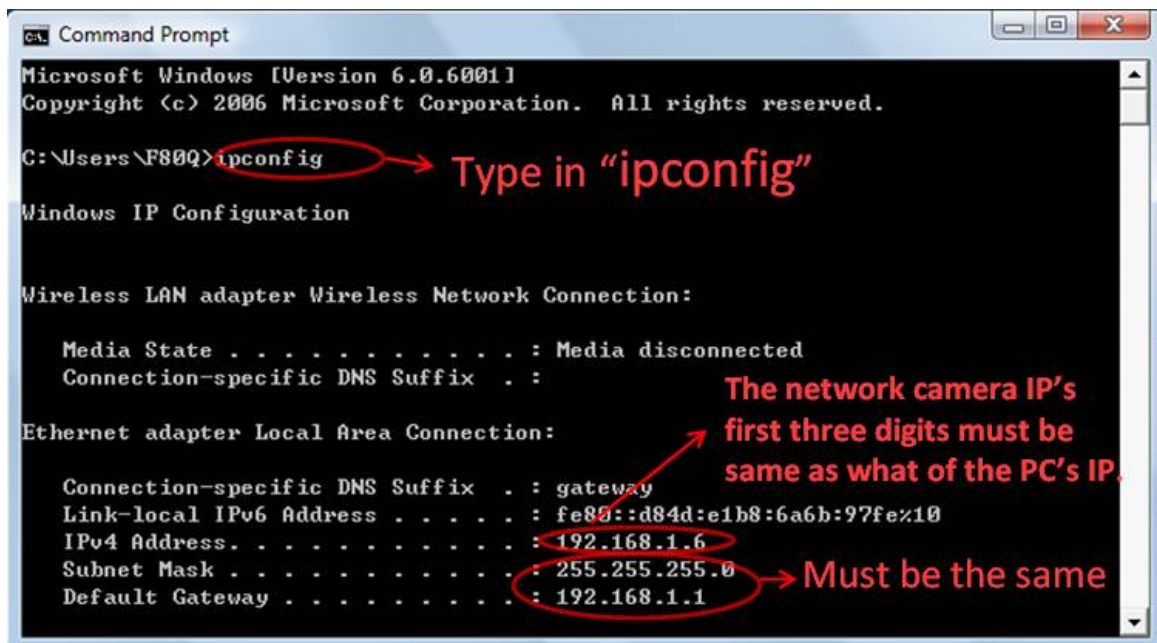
Command Prompt

Microsoft Windows [Version 6.0.6001]
Copyright (c) 2006 Microsoft Corporation. All rights reserved.

C:\Users\F80Q>ipconfig

Type in "ipconfig"

Windows IP Configuration

Wireless LAN adapter Wireless Network Connection:

Media State . . . . . . . . . . . : Media disconnected
Connection-specific DNS Suffix . :

The network camera IP's first three digits must be same as what of the PC's IP.

Ethernet adapter Local Area Connection:

Connection-specific DNS Suffix . : gateway
Link-local IPv6 Address . . . . . : fe80::d84d:e1b8:6a6b:97fe%10
IPv4 Address. . . . . . . . . . . : 192.168.1.6
Subnet Mask . . . . . . . . . . . : 255.255.255.0
Default Gateway . . . . . . . . . : 192.168.1.1

Must be the same